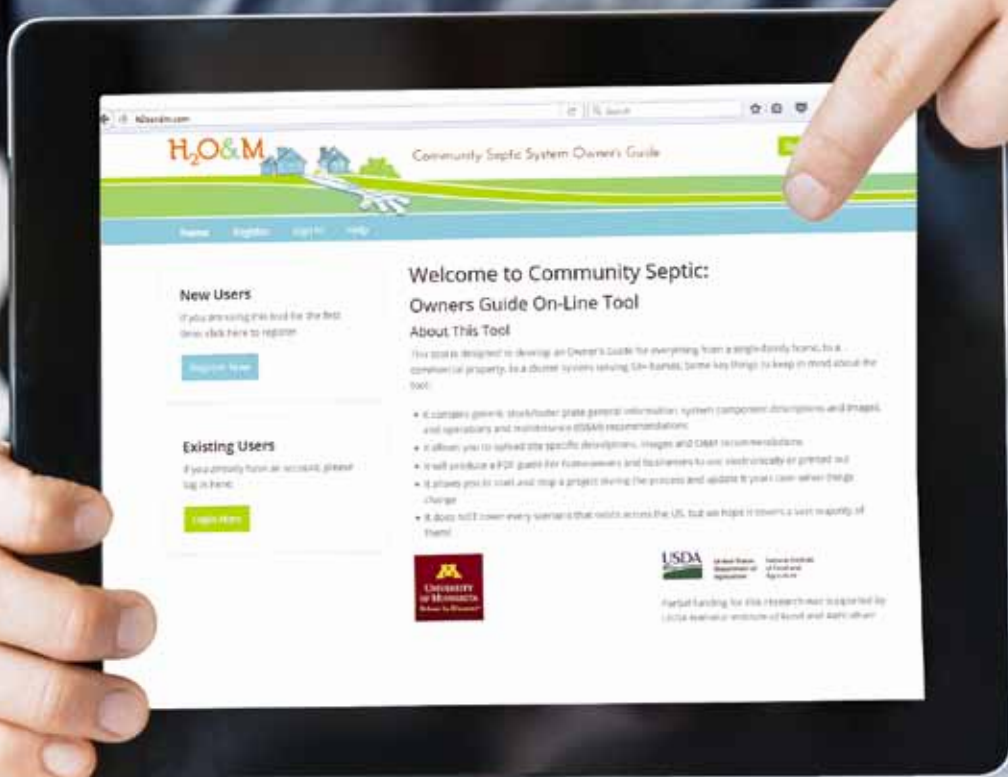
h2oandm.com

Search

$H_2O$&M

Community Septic System Owners Guide

Home Register Log In Help

New Users

If you are using this tool for the first time click here to register

Register Now

Existing Users

If you already have an account, please log in here.

Login Here

Welcome to Community Septic:

Owners Guide On-Line Tool

About This Tool

This tool is designed to develop an Owner's Guide for everything from a single-family home, to a commercial property, to a cluster system serving 50+ homes. Some key things to keep in mind about the tool:

• It contains generic stockholder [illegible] general information, system component descriptions and images, and operation and maintenance (O&M) recommendations

• It allows you to upload site specific descriptions, images and O&M recommendations

• It will produce a PDF guide for homeowners and businesses to use electronically or printed out

• It allows you to start and stop a project during the process and update it years later when things change

• It does NOT cover every scenario that exists across the US, but we hope it covers a vast majority of them!

University of Minnesota

USDA United States Department of Agriculture National Institute of Food and Agriculture

Partial funding for this research was supported by USDA National Institute of Food and Agriculture